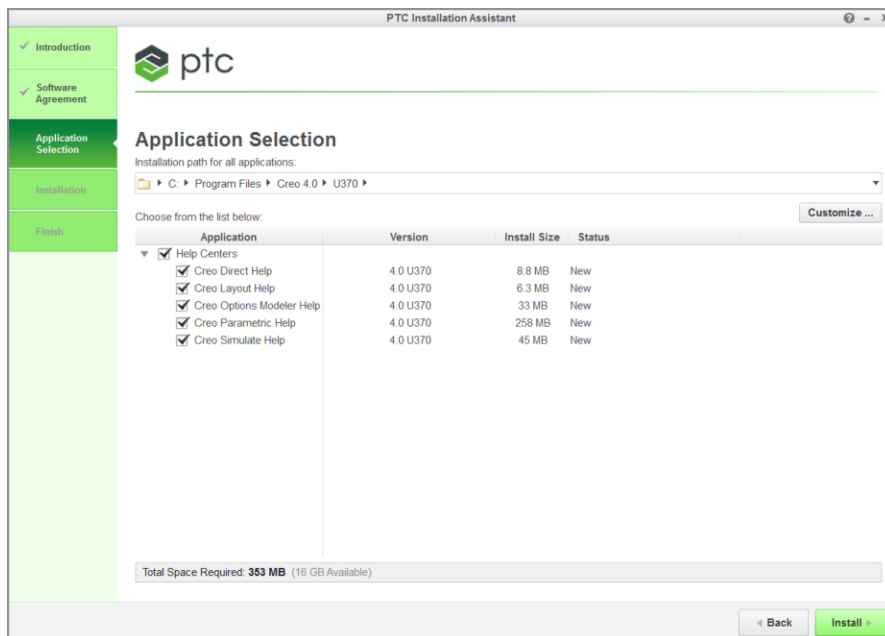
PTC Installation Assistant

Introduction

Software Agreement

Application Selection

Installation

Finish

ptc

Application Selection

Installation path for all applications:

C: ▸ Program Files ▸ Creo 4.0 ▸ U370 ▸

Choose from the list below:

Customize ...

| Application | Version | Install Size | Status |
|---|---|---|---|
| Help Centers | | | |
| Creo Direct Help | 4.0 U370 | 8.8 MB | New |
| Creo Layout Help | 4.0 U370 | 6.3 MB | New |
| Creo Options Modeler Help | 4.0 U370 | 33 MB | New |
| Creo Parametric Help | 4.0 U370 | 258 MB | New |
| Creo Simulate Help | 4.0 U370 | 45 MB | New |

Total Space Required: 353 MB (16 GB Available)

Back

Install